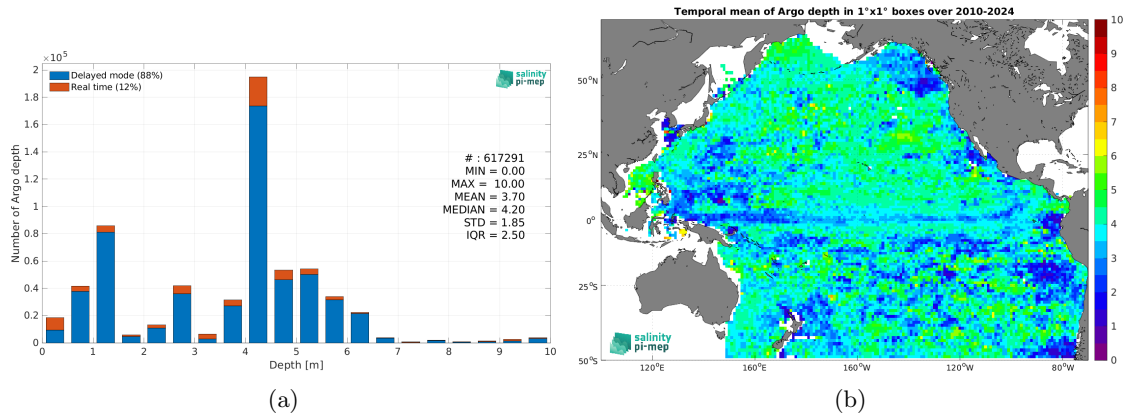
$\times10^5$

2

1.8

1.6

1.4

1.2

1

0.8

0.6

0.4

0.2

0

Number of Argo depth

Delayed mode (88%)
Real time (12%)

salinity pi-mep

# : 617291
MIN = 0.00
MAX = 10.00
MEAN = 3.70
MEDIAN = 4.20
STD = 1.85
IQR = 2.50

0 1 2 3 4 5 6 7 8 9 10

Depth [m]

(a)

Temporal mean of Argo depth in 1°x1° boxes over 2010-2024

50°N

25°N

0°

25°S

50°S

120°E 160°E 160°W 120°W 80°W

salinity pi-mep

10
9
8
7
6
5
4
3
2
1
0

(b)